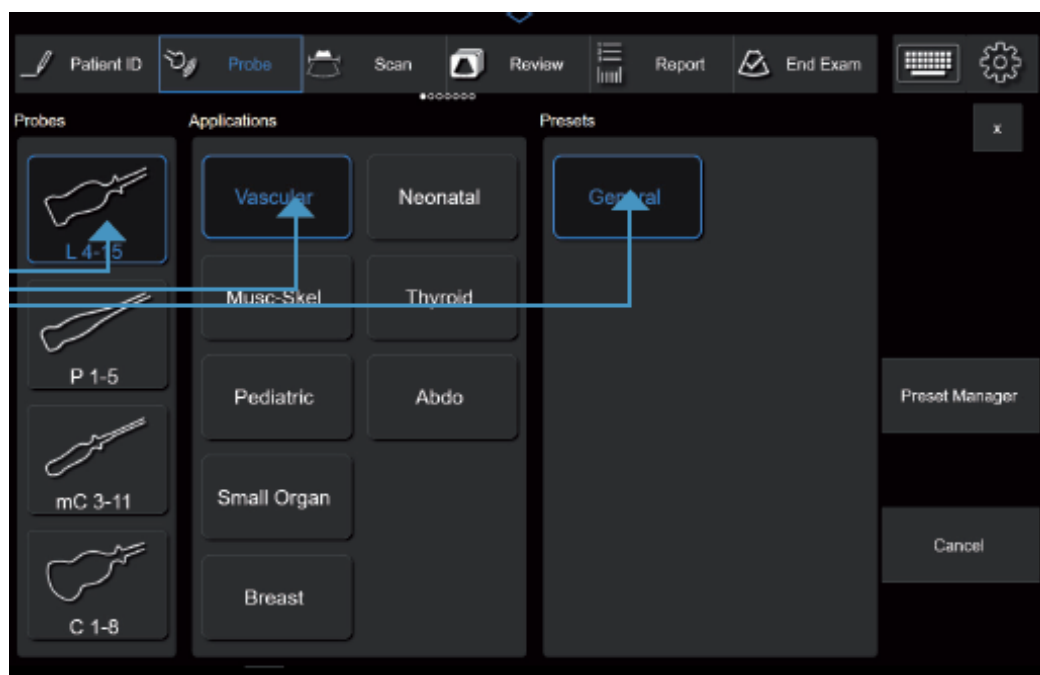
Patient ID Probe Scan Review Report End Exam

Probes

Applications

Presets

x

L 4-15

P 1-5

mC 3-11

C 1-8

Vascular

Neonatal

Musc-Skel

Thyroid

Pediatric

Abdo

Small Organ

Breast

General

Preset Manager

Cancel